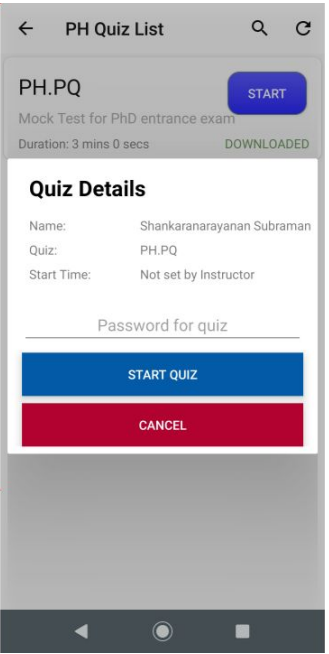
PH Quiz List

PH.PQ

START

Mock Test for PhD entrance exam

Duration: 3 mins 0 secs

DOWNLOADED

Quiz Details

Name: Shankaranarayanan Subraman

Quiz: PH.PQ

Start Time: Not set by Instructor

Password for quiz

START QUIZ

CANCEL